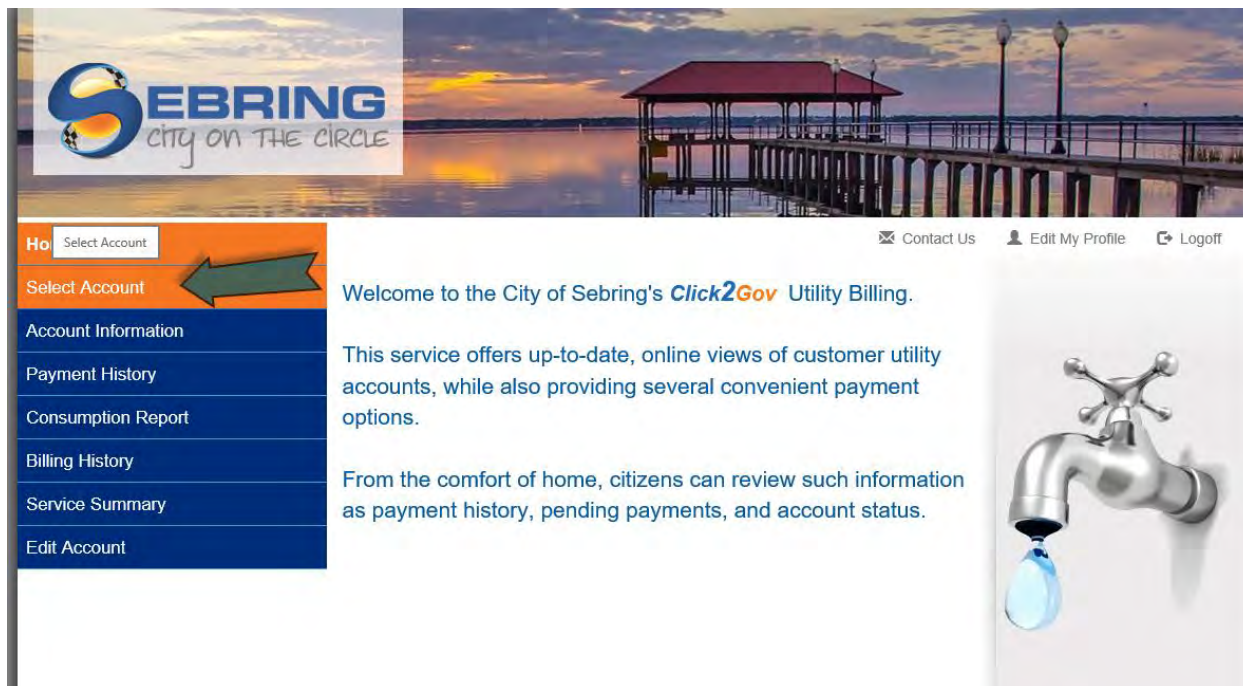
SEBRING
CITY ON THE CIRCLE

Ho Select Account
Select Account
Account Information
Payment History
Consumption Report
Billing History
Service Summary
Edit Account

Contact Us Edit My Profile Logoff

Welcome to the City of Sebring's Click2Gov Utility Billing.

This service offers up-to-date, online views of customer utility accounts, while also providing several convenient payment options.

From the comfort of home, citizens can review such information as payment history, pending payments, and account status.